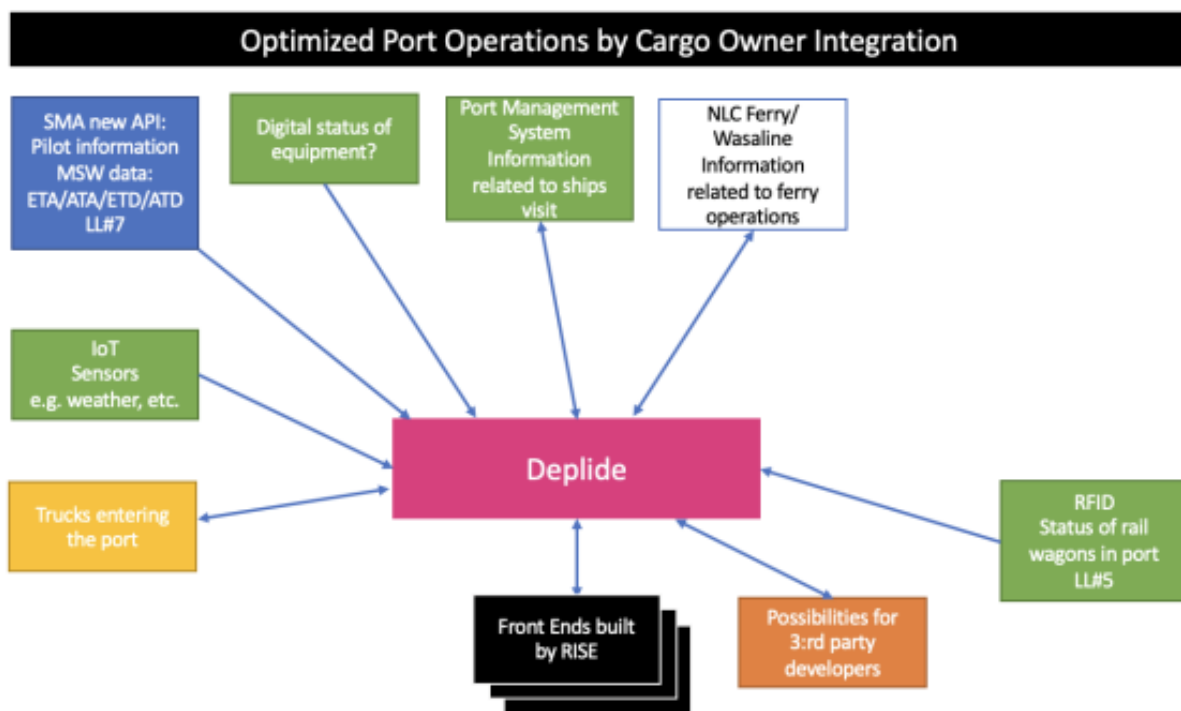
Optimized Port Operations by Cargo Owner Integration

SMA new API: Pilot information MSW data: ETA/ATA/ETD/ATD LL#7

Digital status of equipment?

Port Management System Information related to ships visit

NLC Ferry/ Wasaline Information related to ferry operations

IoT Sensors e.g. weather, etc.

Deplide

Trucks entering the port

RFID Status of rail wagons in port LL#5

Front Ends built by RISE

Possibilities for 3:rd party developers